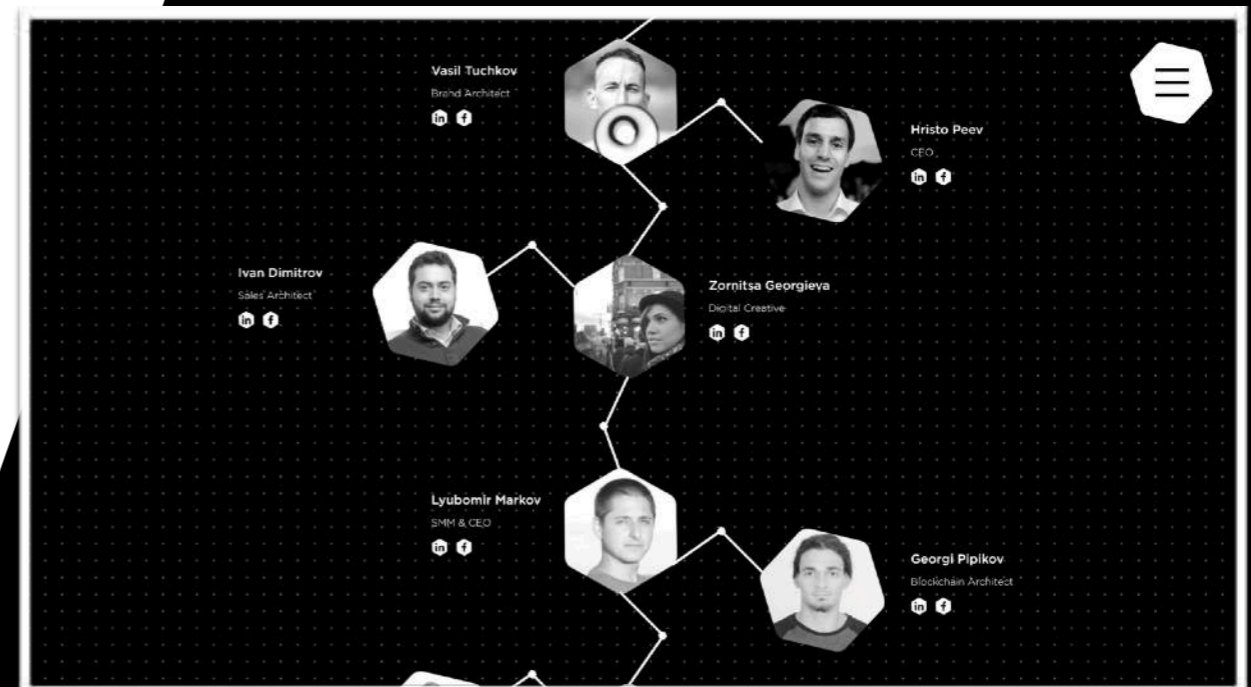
Vasil Tuchkov
Brand Architect
in f

Hristo Peev
CEO
in f

Ivan Dimitrov
Sales Architect
in f

Zornitsa Georgieva
Digital Creative
in f

Lyubomir Markov
SMM & CEO
in f

Georgi Pipikov
Blockchain Architect
in f